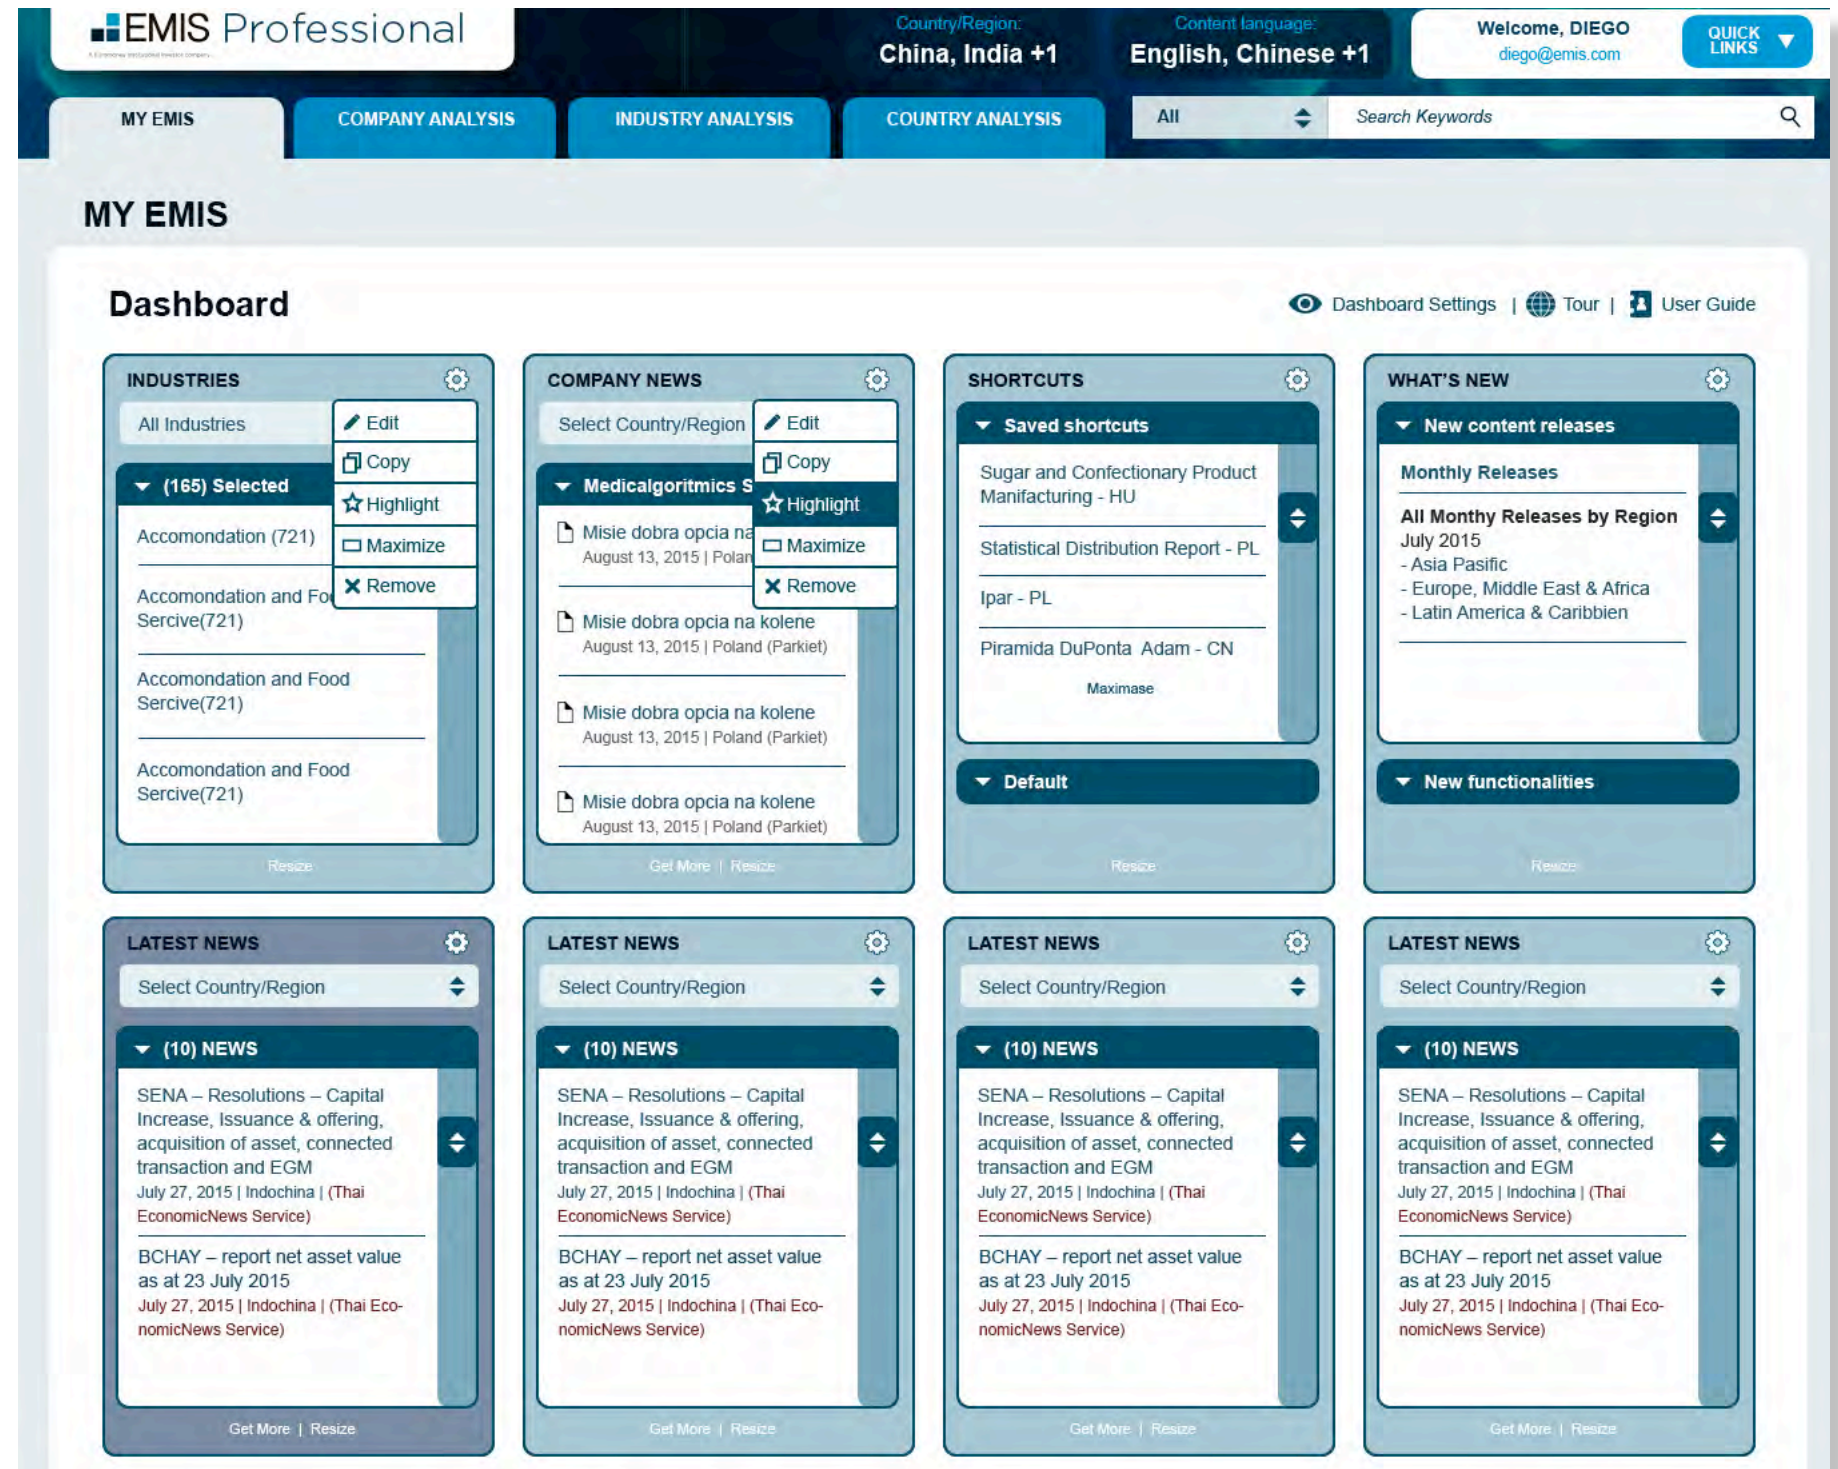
EMIS Professional

Country/Region:
China, India +1

Content language:
English, Chinese +1

Welcome, DIEGO
diego@emis.com

QUICK LINKS

MY EMIS
COMPANY ANALYSIS
INDUSTRY ANALYSIS
COUNTRY ANALYSIS

All
Search Keywords

MY EMIS

Dashboard

Dashboard Settings | Tour | User Guide

INDUSTRIES
All Industries
Edit
Copy
Highlight
Maximize
Remove
(165) Selected
Accomondation (721)
Accomondation and Fo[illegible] Sercive(721)
Accomondation and Food Sercive(721)
Accomondation and Food Sercive(721)
Resize

COMPANY NEWS
Select Country/Region
Edit
Copy
Highlight
Maximize
Remove
Medicalgoritmics S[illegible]
Misie dobra opcia na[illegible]
August 13, 2015 | Polan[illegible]
Misie dobra opcia na kolene
August 13, 2015 | Poland (Parkiet)
Misie dobra opcia na kolene
August 13, 2015 | Poland (Parkiet)
Misie dobra opcia na kolene
August 13, 2015 | Poland (Parkiet)
Get More | Resize

SHORTCUTS
Saved shortcuts
Sugar and Confectionary Product Manifacturing - HU
Statistical Distribution Report - PL
Ipar - PL
Piramida DuPonta Adam - CN
Maximase
Default
Resize

WHAT'S NEW
New content releases
Monthly Releases
All Monthy Releases by Region
July 2015
- Asia Pasific
- Europe, Middle East & Africa
- Latin America & Caribbien
New functionalities
Resize

LATEST NEWS
Select Country/Region
(10) NEWS
SENA – Resolutions – Capital Increase, Issuance & offering, acquisition of asset, connected transaction and EGM
July 27, 2015 | Indochina | (Thai EconomicNews Service)
BCHAY – report net asset value as at 23 July 2015
July 27, 2015 | Indochina | (Thai EconomicNews Service)
Get More | Resize

LATEST NEWS
Select Country/Region
(10) NEWS
SENA – Resolutions – Capital Increase, Issuance & offering, acquisition of asset, connected transaction and EGM
July 27, 2015 | Indochina | (Thai EconomicNews Service)
BCHAY – report net asset value as at 23 July 2015
July 27, 2015 | Indochina | (Thai EconomicNews Service)
Get More | Resize

LATEST NEWS
Select Country/Region
(10) NEWS
SENA – Resolutions – Capital Increase, Issuance & offering, acquisition of asset, connected transaction and EGM
July 27, 2015 | Indochina | (Thai EconomicNews Service)
BCHAY – report net asset value as at 23 July 2015
July 27, 2015 | Indochina | (Thai EconomicNews Service)
Get More | Resize

LATEST NEWS
Select Country/Region
(10) NEWS
SENA – Resolutions – Capital Increase, Issuance & offering, acquisition of asset, connected transaction and EGM
July 27, 2015 | Indochina | (Thai EconomicNews Service)
BCHAY – report net asset value as at 23 July 2015
July 27, 2015 | Indochina | (Thai EconomicNews Service)
Get More | Resize